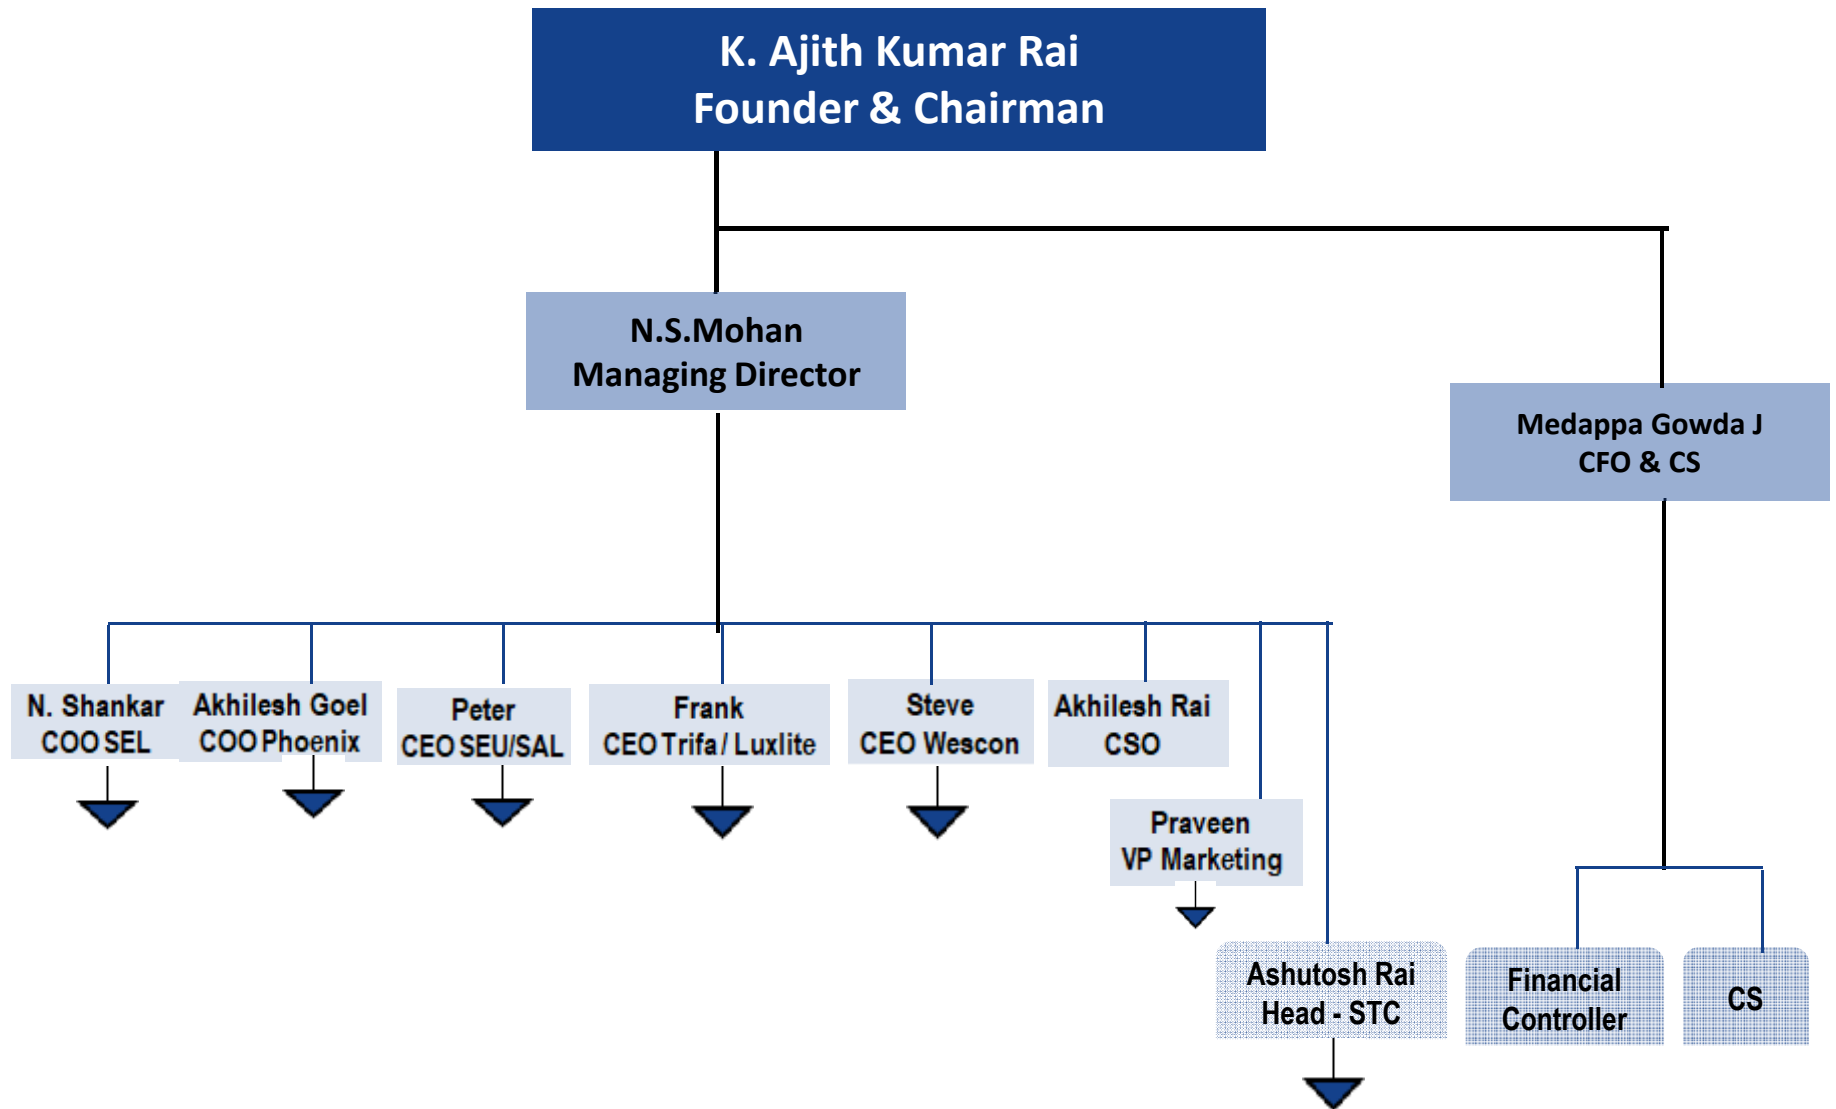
K. Ajith Kumar Rai
Founder & Chairman

N.S.Mohan
Managing Director

Medappa Gowda J
CFO & CS

N. Shankar
COO SEL

Akhilesh Goel
COO Phoenix

Peter
CEO SEU/SAL

Frank
CEO Trifa / Luxlite

Steve
CEO Wescon

Akhilesh Rai
CSO

Praveen
VP Marketing

Ashutosh Rai
Head - STC

Financial
Controller

CS